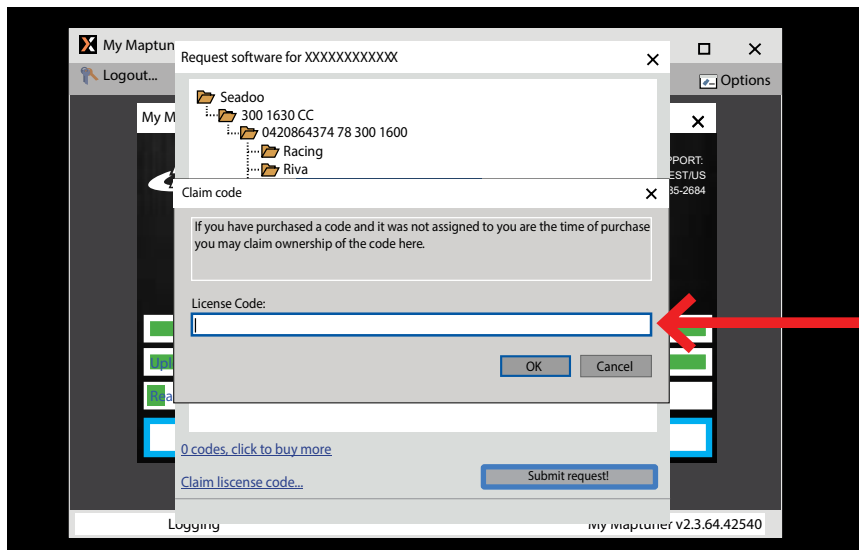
My Maptun
Logout...
Options
My M
PPORT:
EST/US
35-2684
Upl
Rea
Request software for XXXXXXXXXXXX
Seadoo
300 1630 CC
0420864374 78 300 1600
Racing
Riva
Claim code
If you have purchased a code and it was not assigned to you are the time of purchase you may claim ownership of the code here.
License Code:
OK
Cancel
0 codes, click to buy more
Claim liscense code...
Submit request!
Logging
My Maptuner v2.3.64.42540